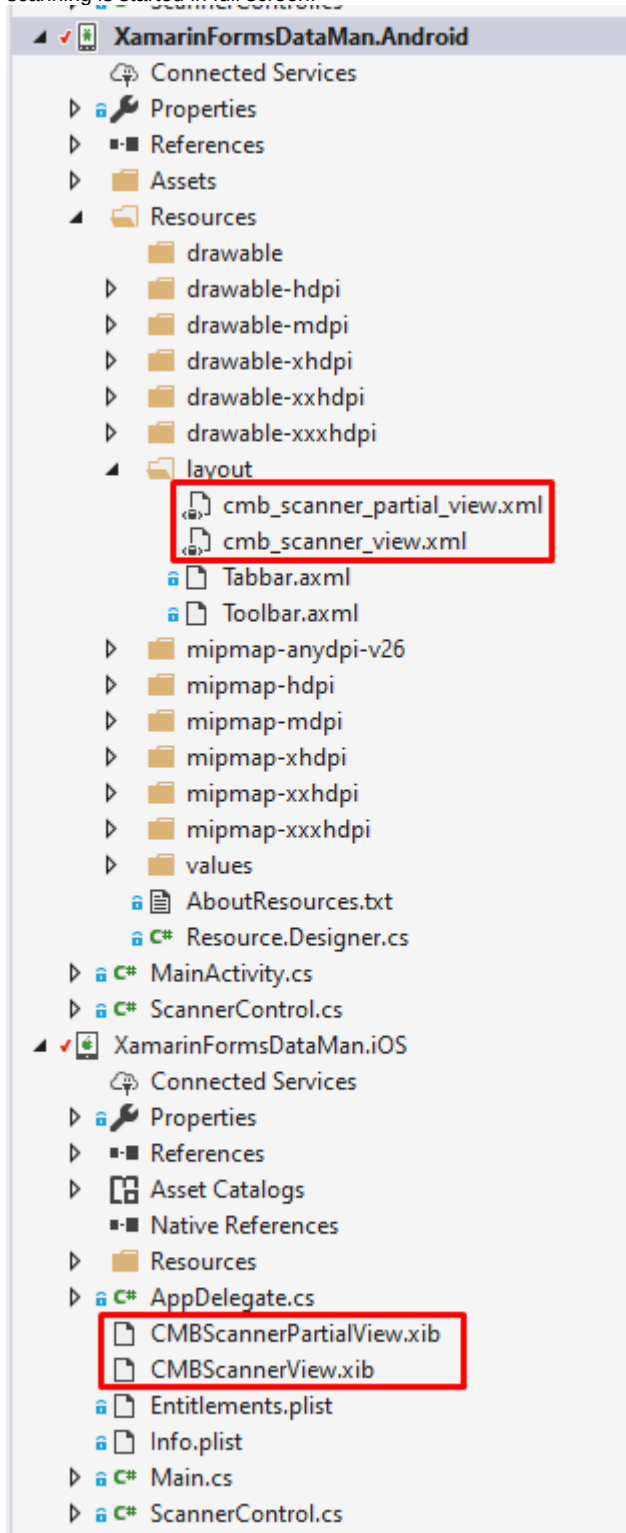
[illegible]
XamarinFormsDataMan.Android
Connected Services
Properties
References
Assets
Resources
drawable
drawable-hdpi
drawable-mdpi
drawable-xhdpi
drawable-xxhdpi
drawable-xxxhdpi
layout
cmb_scanner_partial_view.xml
cmb_scanner_view.xml
Tabbar.axml
Toolbar.axml
mipmap-anydpi-v26
mipmap-hdpi
mipmap-mdpi
mipmap-xhdpi
mipmap-xxhdpi
mipmap-xxxhdpi
values
AboutResources.txt
C# Resource.Designer.cs
C# MainActivity.cs
C# ScannerControl.cs
XamarinFormsDataMan.iOS
Connected Services
Properties
References
Asset Catalogs
Native References
Resources
C# AppDelegate.cs
CMBScannerPartialView.xib
CMBScannerView.xib
Entitlements.plist
Info.plist
C# Main.cs
C# ScannerControl.cs